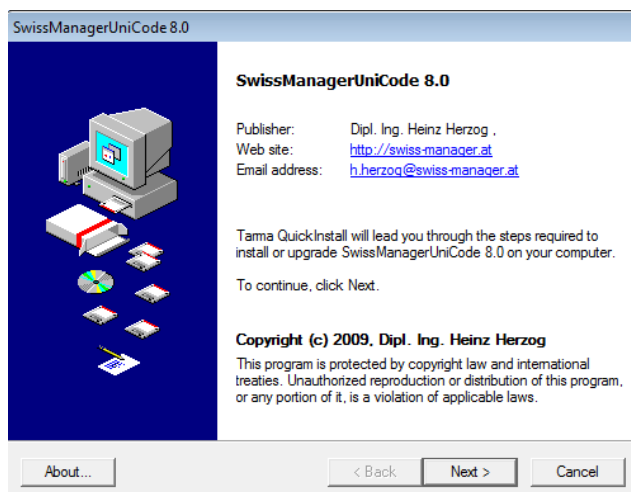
SwissManagerUniCode 8.0

SwissManagerUniCode 8.0

| Publisher: | Dipl. Ing. Heinz Herzog , |
|---|---|
| Web site: | http://swiss-manager.at |
| Email address: | h.herzog@swiss-manager.at |

Tarma QuickInstall will lead you through the steps required to install or upgrade SwissManagerUniCode 8.0 on your computer.

To continue, click Next.

Copyright (c) 2009, Dipl. Ing. Heinz Herzog

This program is protected by copyright law and international treaties. Unauthorized reproduction or distribution of this program, or any portion of it, is a violation of applicable laws.

About...

< Back

Next >

Cancel